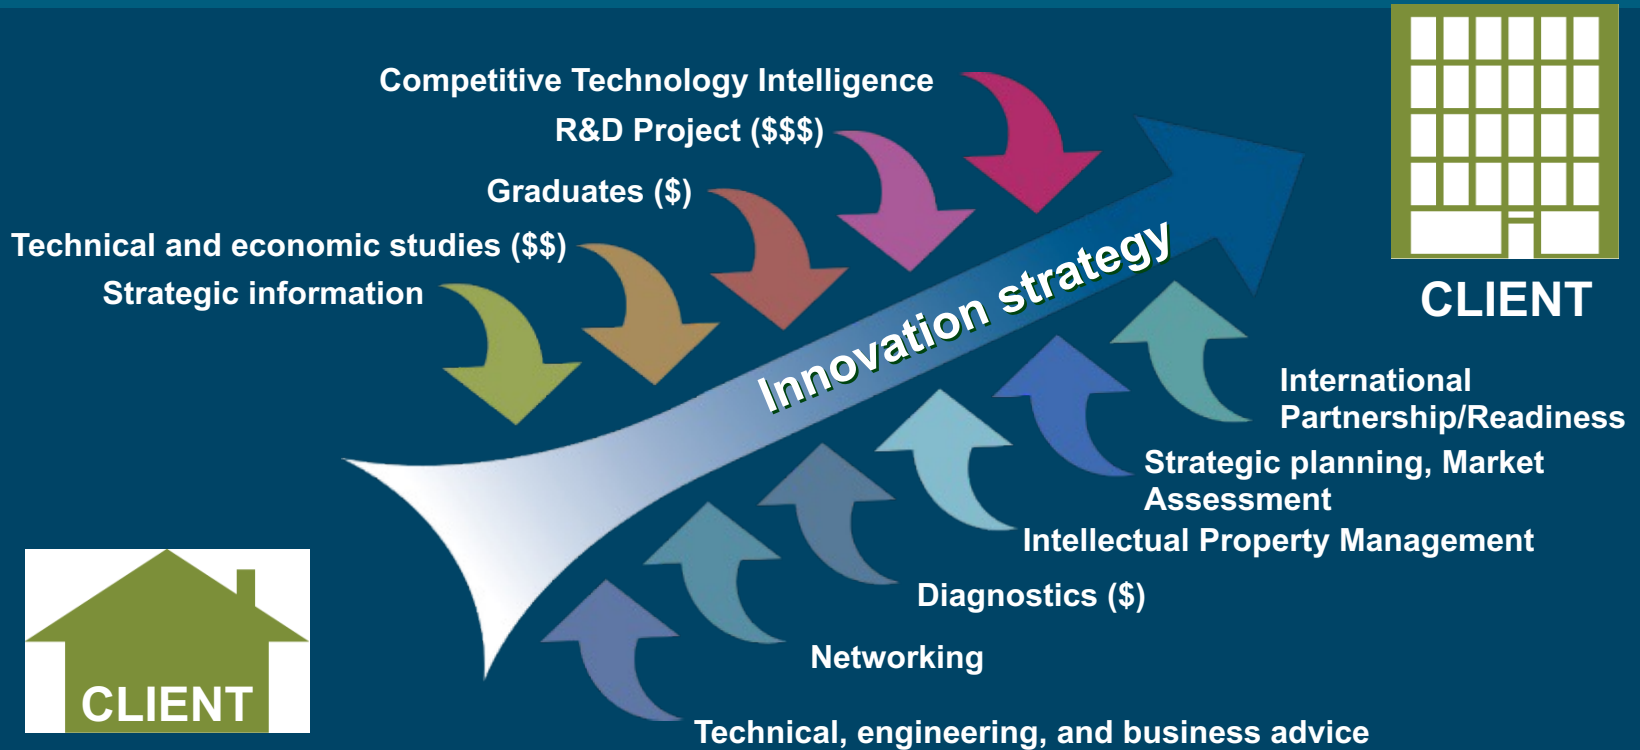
Competitive Technology Intelligence
R&D Project ($$$)
Graduates ($)
Technical and economic studies ($$)
Strategic information

Innovation strategy

CLIENT

International Partnership/Readiness
Strategic planning, Market Assessment
Intellectual Property Management
Diagnostics ($)
Networking
Technical, engineering, and business advice

CLIENT